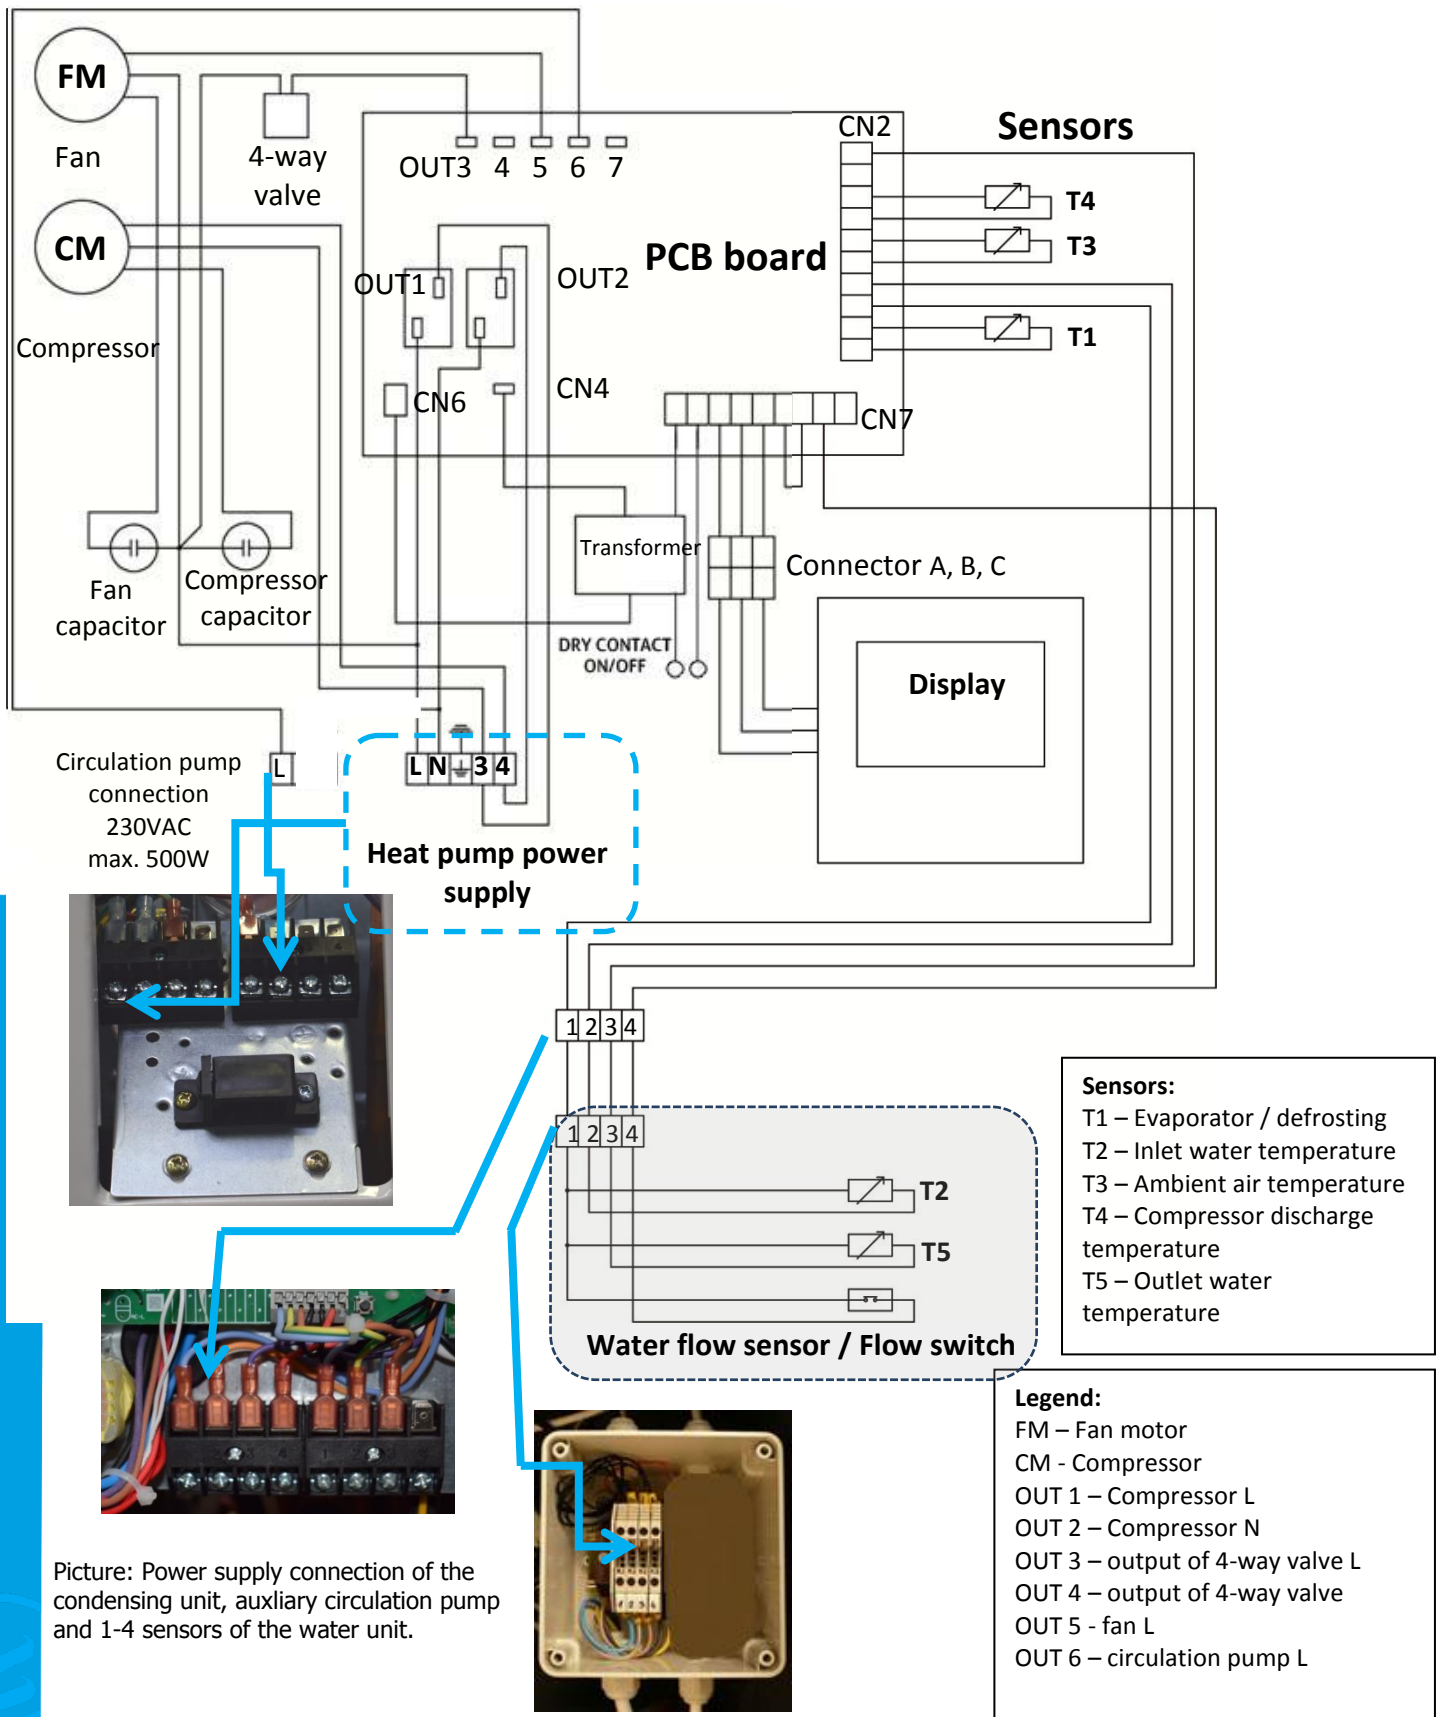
FM
Fan
4-way valve
CM
Compressor
OUT3 4 5 6 7
CN2
Sensors
T4
T3
PCB board
OUT1
OUT2
T1
CN6
CN4
CN7
Transformer
Connector A, B, C
Fan capacitor
Compressor capacitor
DRY CONTACT ON/OFF
Display
Circulation pump connection 230VAC max. 500W
L
L N ⏚ 3 4
Heat pump power supply
1 2 3 4
1 2 3 4
T2
T5
Water flow sensor / Flow switch

Sensors:
T1 – Evaporator / defrosting
T2 – Inlet water temperature
T3 – Ambient air temperature
T4 – Compressor discharge temperature
T5 – Outlet water temperature

Legend:
FM – Fan motor
CM - Compressor
OUT 1 – Compressor L
OUT 2 – Compressor N
OUT 3 – output of 4-way valve L
OUT 4 – output of 4-way valve
OUT 5 - fan L
OUT 6 – circulation pump L

Picture: Power supply connection of the condensing unit, auxliary circulation pump and 1-4 sensors of the water unit.